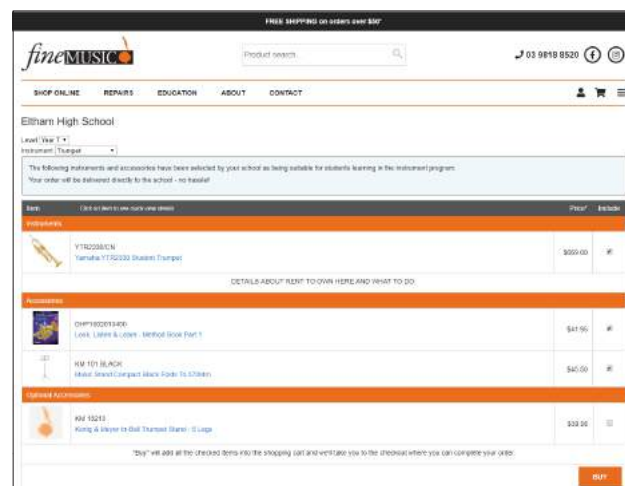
FREE SHIPPING on orders over $50*

fineMUSIC

Product search

03 9818 8520

SHOP ONLINE REPAIRS EDUCATION ABOUT CONTACT

Eltham High School

Level Year 7

Instrument Trumpet

The following instruments and accessories have been selected by your school as being suitable for students learning in the instrument program.
Your order will be delivered directly to the school - no hassle!

| Item | Click an item to see more details | Price* | Include |
|---|---|---|---|
| Instruments | | | |
| | YTR2330/CN Yamaha YTR2330 Student Trumpet | $699.00 | |
| | DETAILS ABOUT RENT TO OWN HERE AND WHAT TO DO | | |
| Accessories | | | |
| | CHP1002013400 Look, Listen & Learn - Method Book Part 1 | $41.95 | |
| | KM 101 BLACK Music Stand Compact Black Folds To 570mm | $40.00 | |
| Optional Accessories | | | |
| | KM 15213 Konig & Meyer In Bell Trumpet Stand - 5 Legs | $39.00 | |

"Buy" will add all the checked items into the shopping cart and will take you to the checkout where you can complete your order.

BUY